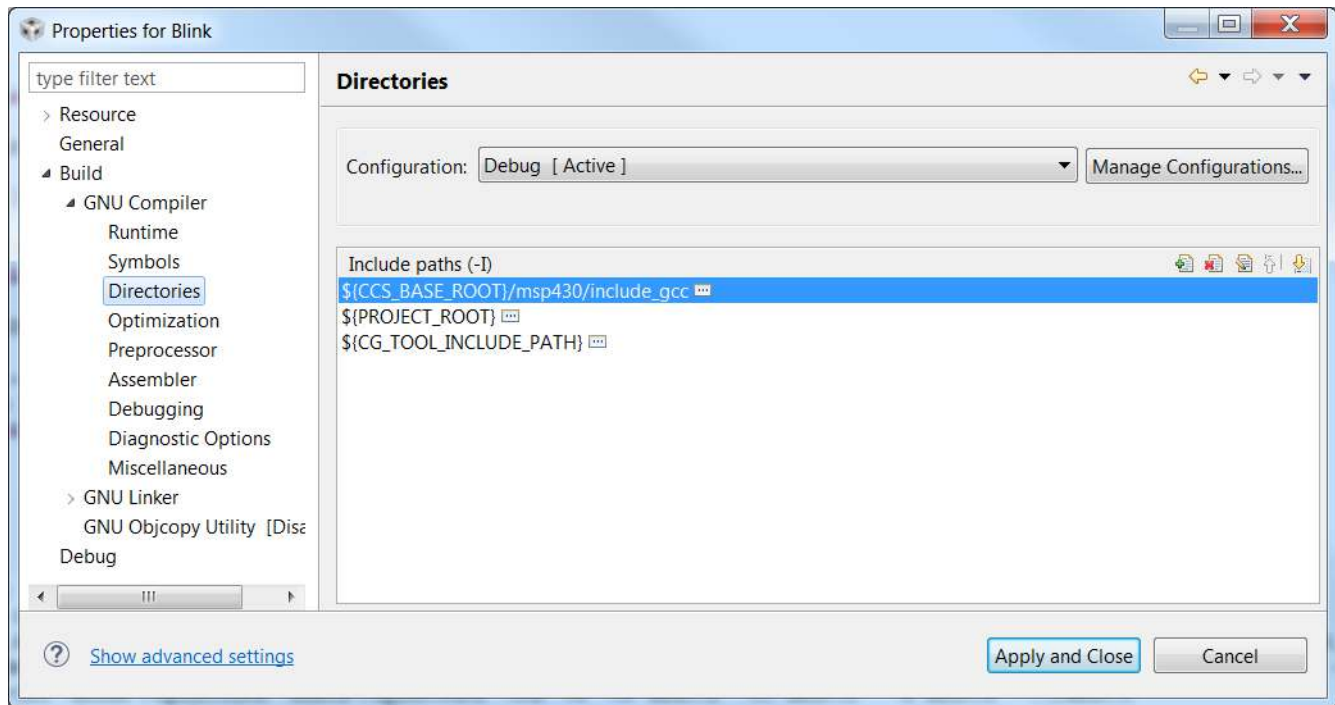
Properties for Blink

type filter text

Resource
General
Build
GNU Compiler
Runtime
Symbols
Directories
Optimization
Preprocessor
Assembler
Debugging
Diagnostic Options
Miscellaneous
GNU Linker
GNU Objcopy Utility [Disa
Debug

Directories

Configuration: Debug [ Active ]

Manage Configurations...

Include paths (-I)
${CCS_BASE_ROOT}/msp430/include_gcc
${PROJECT_ROOT}
${CG_TOOL_INCLUDE_PATH}

Show advanced settings

Apply and Close

Cancel